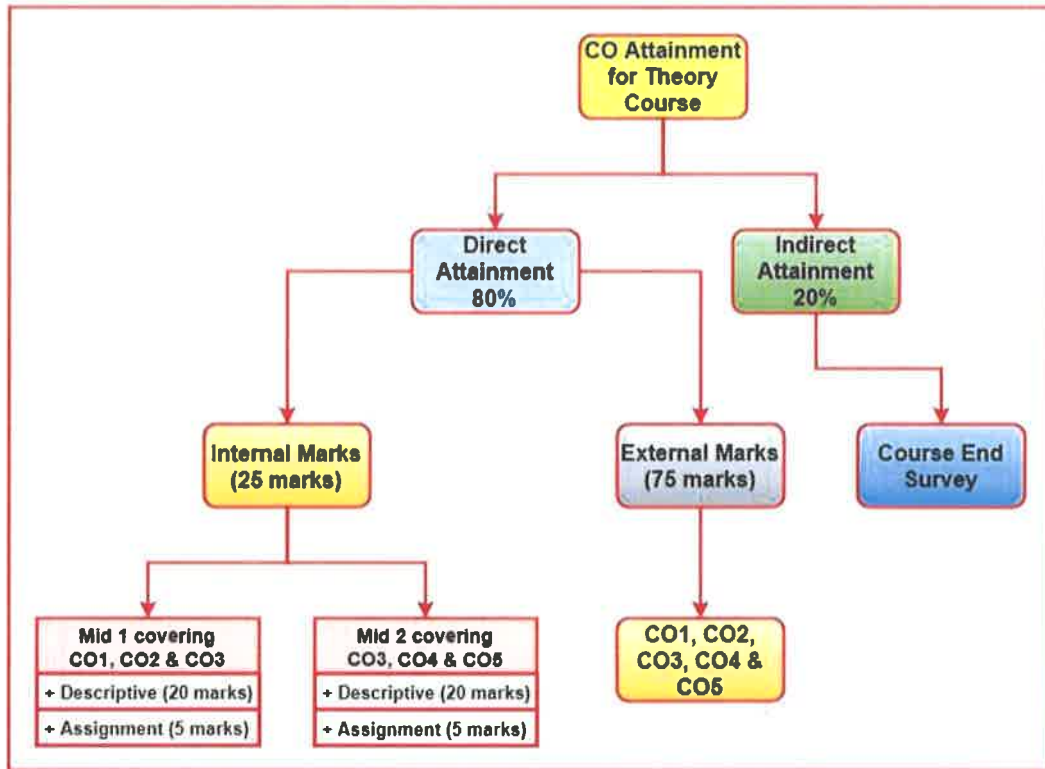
CO Attainment for Theory Course

Direct Attainment 80%

Indirect Attainment 20%

Internal Marks (25 marks)

External Marks (75 marks)

Course End Survey

Mid 1 covering CO1, CO2 & CO3
+ Descriptive (20 marks)
+ Assignment (5 marks)

Mid 2 covering CO3, CO4 & CO5
+ Descriptive (20 marks)
+ Assignment (5 marks)

CO1, CO2, CO3, CO4 & CO5